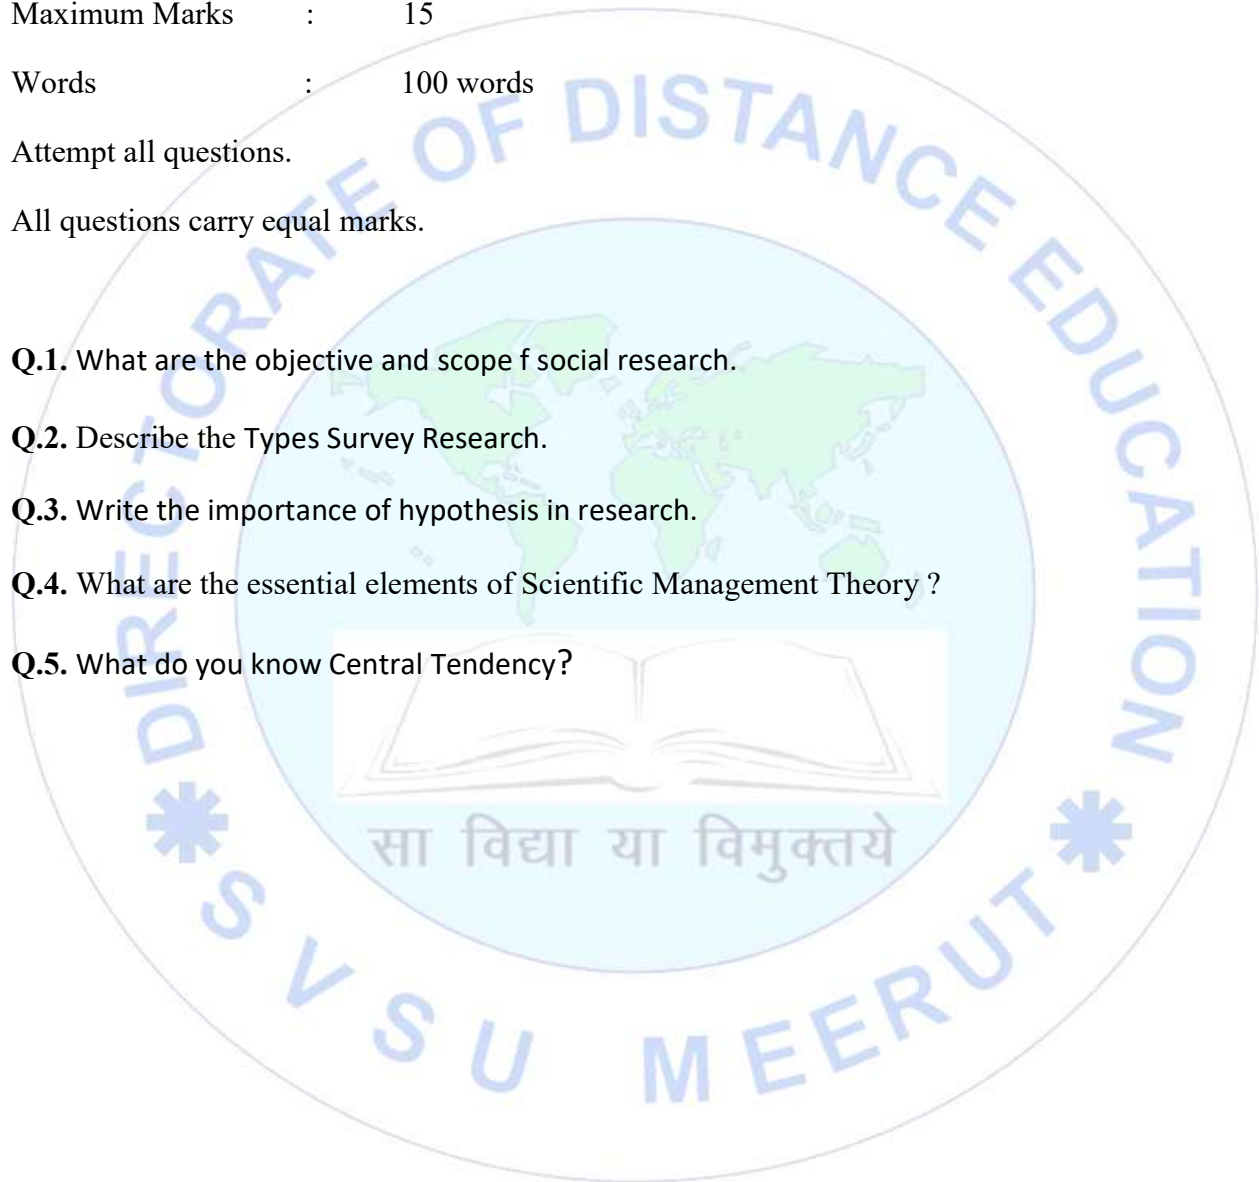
Maximum Marks : 15

Words : 100 words

Attempt all questions.

All questions carry equal marks.

Q.1. What are the objective and scope f social research.

Q.2. Describe the Types Survey Research.

Q.3. Write the importance of hypothesis in research.

Q.4. What are the essential elements of Scientific Management Theory ?

Q.5. What do you know Central Tendency?

DIRECTORATE OF DISTANCE EDUCATION

सा विद्या या विमुक्तये

S V S U MEERUT